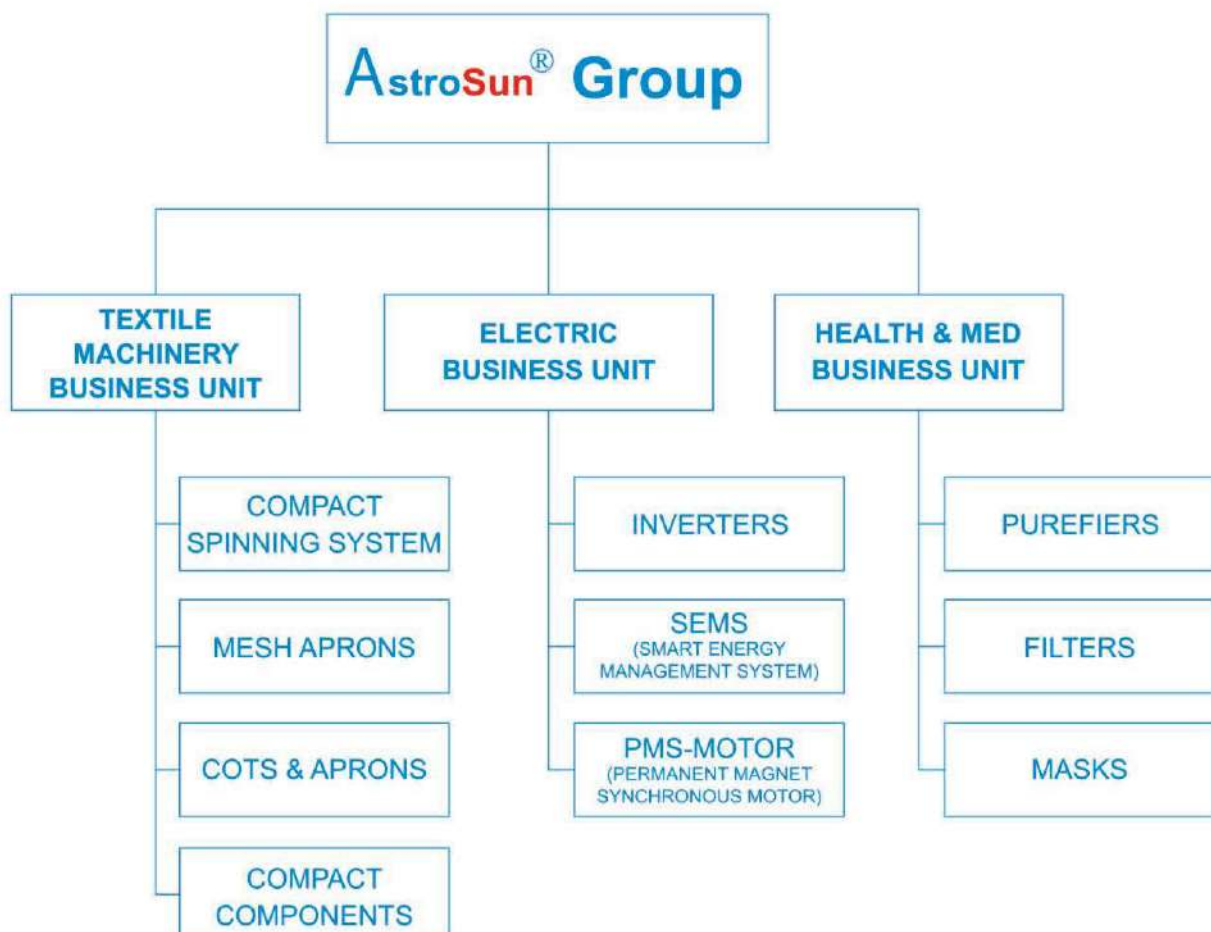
AstroSun® Group

TEXTILE MACHINERY BUSINESS UNIT

COMPACT SPINNING SYSTEM

MESH APRONS

COTS & APRONS

COMPACT COMPONENTS

ELECTRIC BUSINESS UNIT

INVERTERS

SEMS (SMART ENERGY MANAGEMENT SYSTEM)

PMS-MOTOR (PERMANENT MAGNET SYNCHRONOUS MOTOR)

HEALTH & MED BUSINESS UNIT

PUREFIERS

FILTERS

MASKS